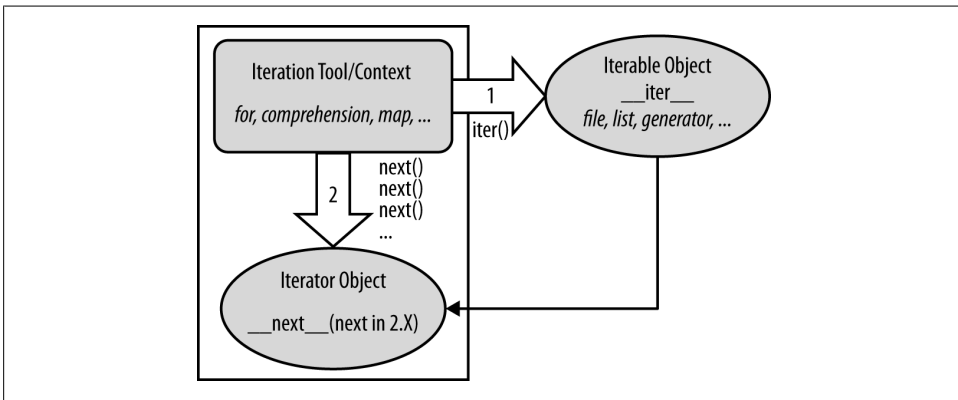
Iteration Tool/Context

*for, comprehension, map, ...*

1

iter()

Iterable Object

\_\_iter\_\_

*file, list, generator, ...*

2

next()

next()

next()

...

Iterator Object

\_\_next\_\_(next in 2.X)